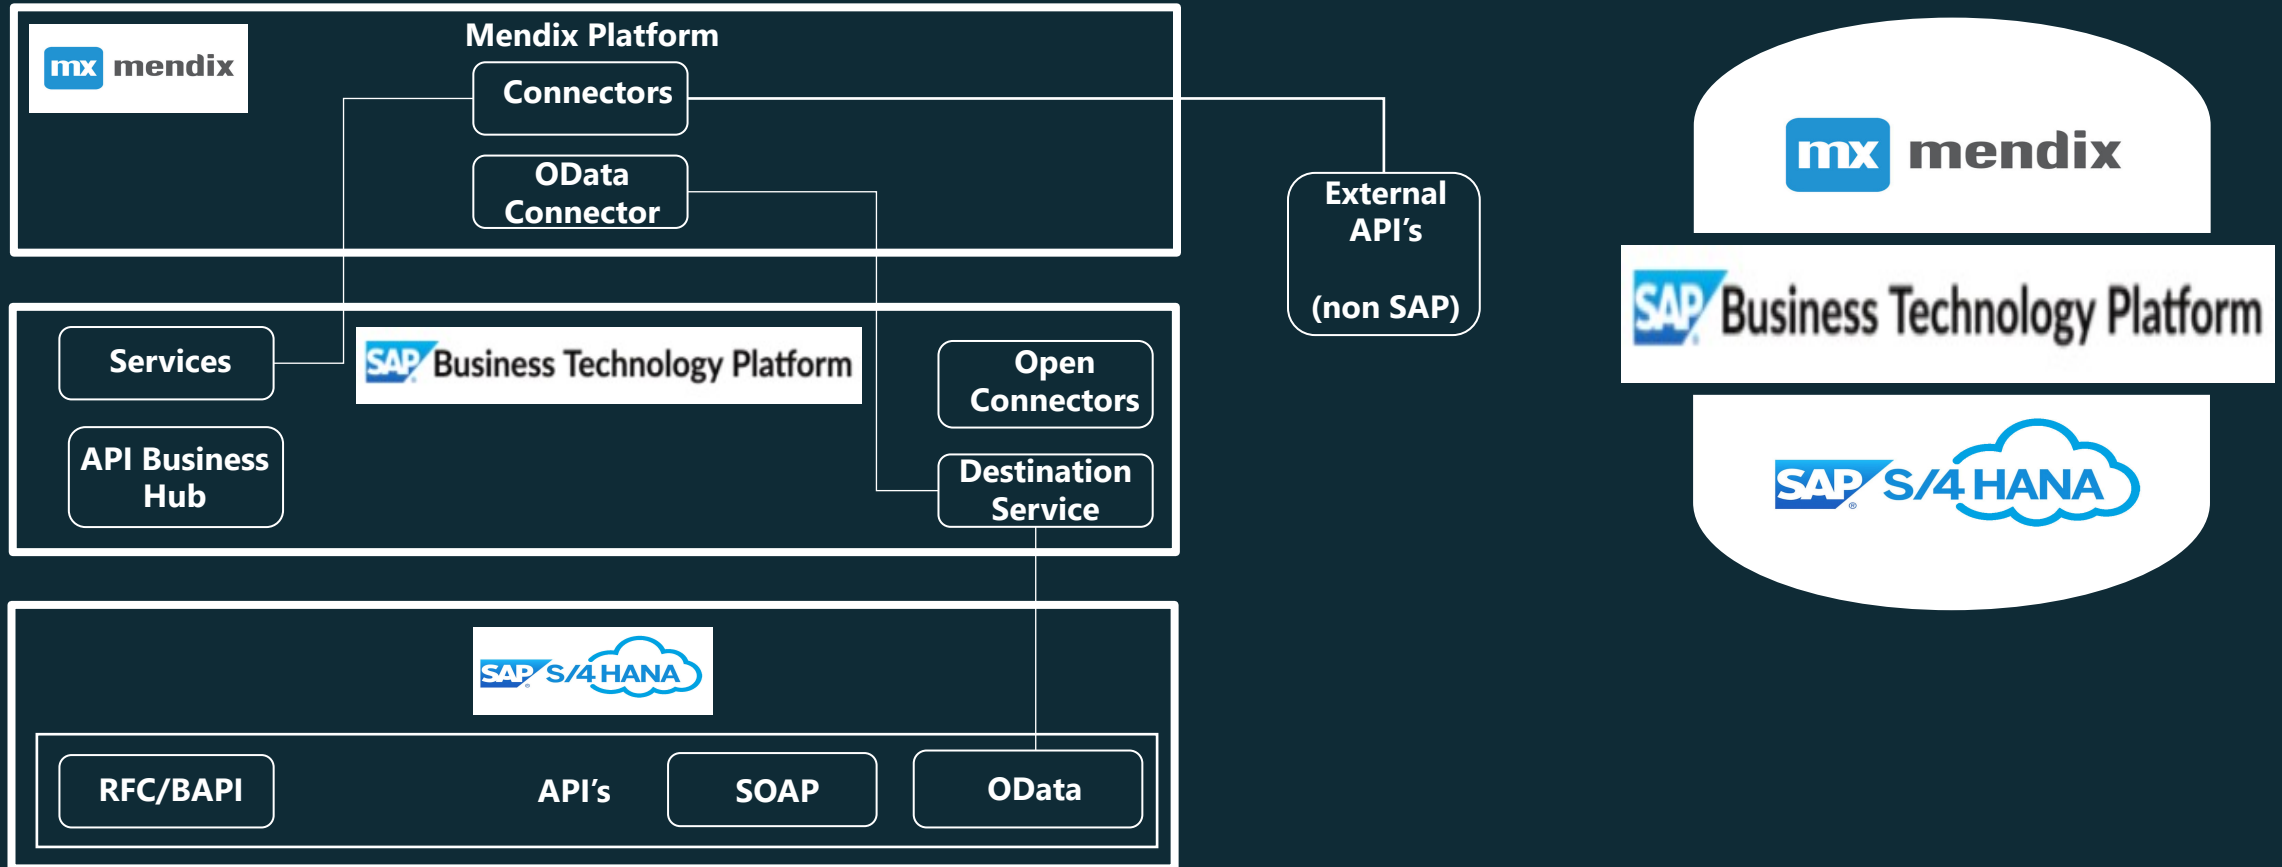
mx mendix

Mendix Platform

Connectors

OData Connector

External API’s

(non SAP)

Services

SAP Business Technology Platform

Open Connectors

API Business Hub

Destination Service

SAP S/4HANA

RFC/BAPI

API’s

SOAP

OData

mx mendix

SAP Business Technology Platform

SAP S/4HANA